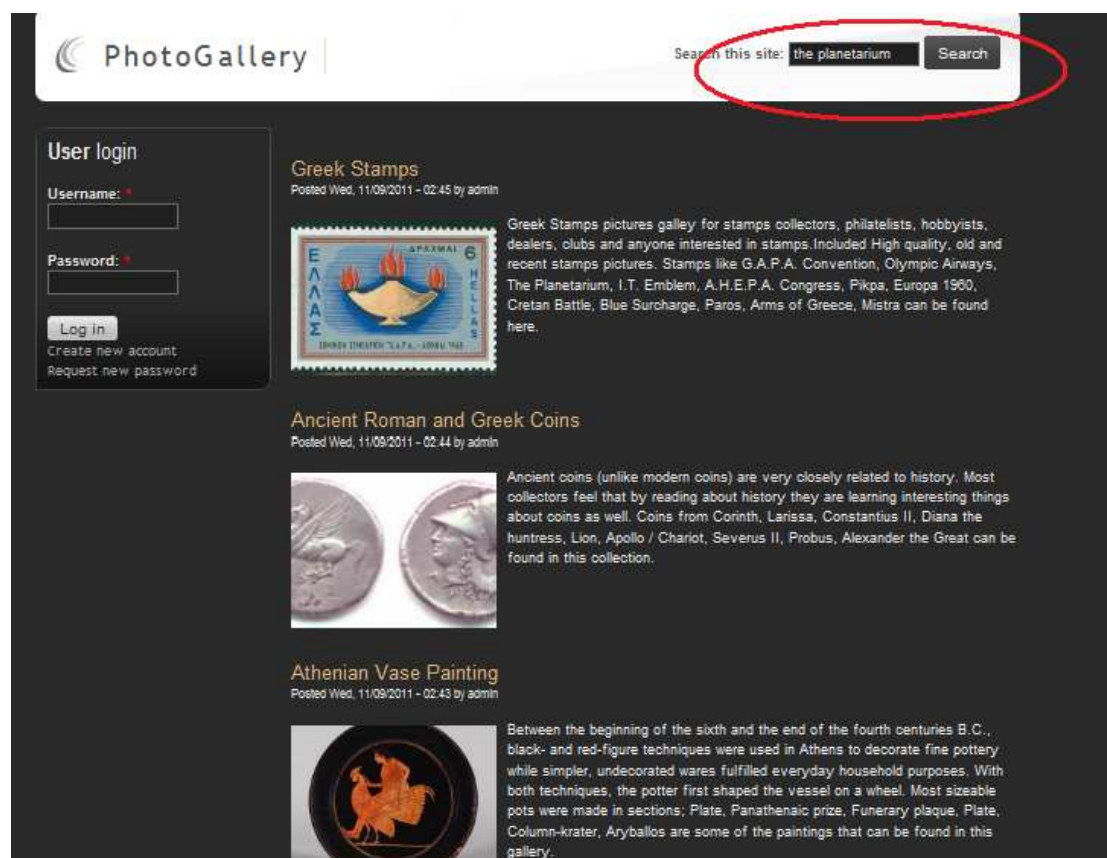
PhotoGallery

Search this site: the planetarium Search

User login

Username: *

Password: *

Log in
Create new account
Request new password

Greek Stamps
Posted Wed, 11/09/2011 - 02:45 by admin

ΕΛΛΑΣ ΔΡΑΧΜΑΙ 6 HELLAS

Greek Stamps pictures galley for stamps collectors, philatelists, hobbyists, dealers, clubs and anyone interested in stamps.Included High quality, old and recent stamps pictures. Stamps like G.A.P.A. Convention, Olympic Airways, The Planetarium, I.T. Emblem, A.H.E.P.A. Congress, Pikpa, Europa 1960, Cretan Battle, Blue Surcharge, Paros, Arms of Greece, Mistra can be found here.

Ancient Roman and Greek Coins
Posted Wed, 11/09/2011 - 02:44 by admin

Ancient coins (unlike modern coins) are very closely related to history. Most collectors feel that by reading about history they are learning interesting things about coins as well. Coins from Corinth, Larissa, Constantius II, Diana the huntress, Lion, Apollo / Chariot, Severus II, Probus, Alexander the Great can be found in this collection.

Athenian Vase Painting
Posted Wed, 11/09/2011 - 02:43 by admin

Between the beginning of the sixth and the end of the fourth centuries B.C., black- and red-figure techniques were used in Athens to decorate fine pottery while simpler, undecorated wares fulfilled everyday household purposes. With both techniques, the potter first shaped the vessel on a wheel. Most sizeable pots were made in sections; Plate, Panathenaic prize, Funerary plaque, Plate, Column-krater, Aryballos are some of the paintings that can be found in this gallery.